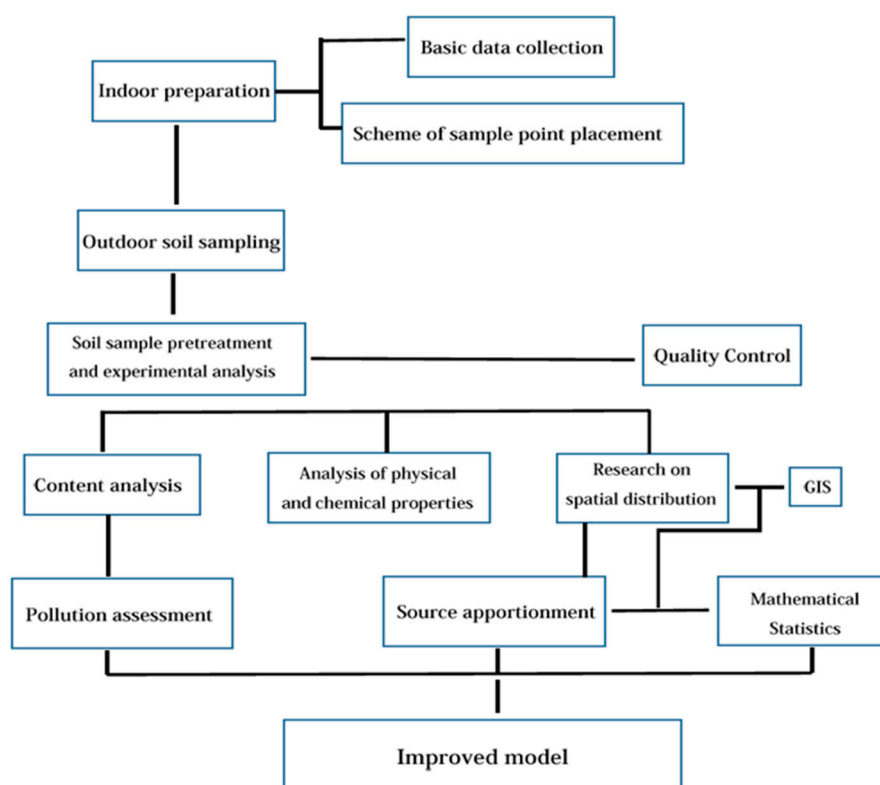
Indoor preparation

Basic data collection

Scheme of sample point placement

Outdoor soil sampling

Soil sample pretreatment and experimental analysis

Quality Control

Content analysis

Analysis of physical and chemical properties

Research on spatial distribution

GIS

Pollution assessment

Source apportionment

Mathematical Statistics

Improved model